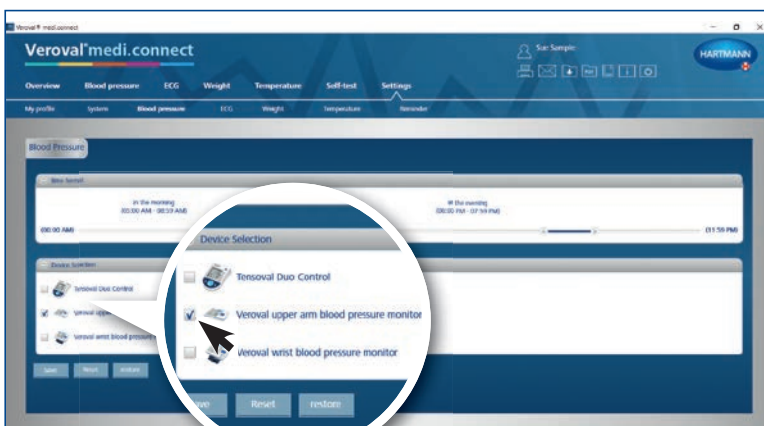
Veroval® medi.connect

Veroval®medi.connect

Sue Sample

HARTMANN

Overview Blood pressure ECG Weight Temperature Self-test Settings

My profile System Blood pressure ECG Weight Temperature Reminder

Blood Pressure

Time format

in the morning
(00:00 AM - 08:59 AM)

in the evening
(06:00 PM - 07:59 PM)

(00:00 AM)

(11:59 PM)

Device Selection

Tensoval Duo Control

Veroval upper arm blood pressure monitor

Veroval wrist blood pressure monitor

Save Reset restore

Device Selection

Tensoval Duo Control

Veroval upper arm blood pressure monitor

Veroval wrist blood pressure monitor

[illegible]ve Reset restore